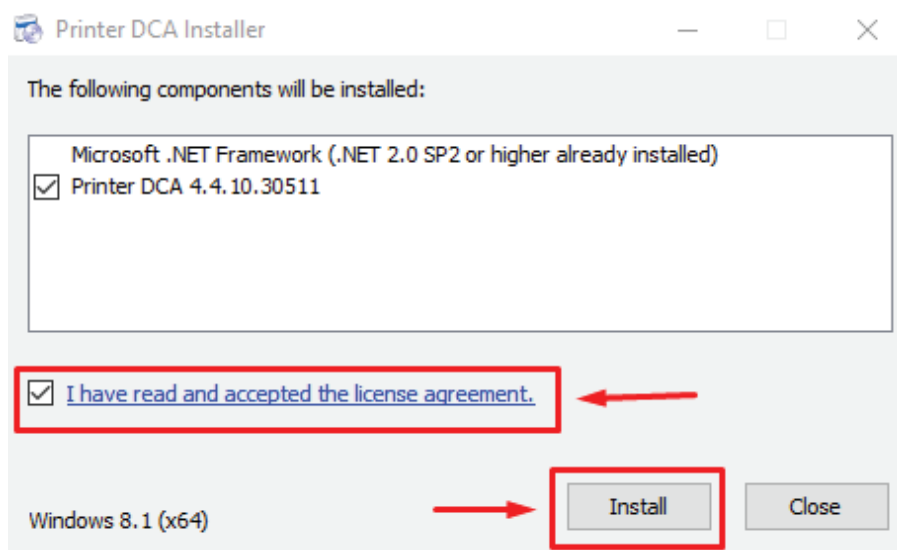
Printer DCA Installer

The following components will be installed:

Microsoft .NET Framework (.NET 2.0 SP2 or higher already installed)
Printer DCA 4.4.10.30511

I have read and accepted the license agreement.

Windows 8.1 (x64)

Install

Close